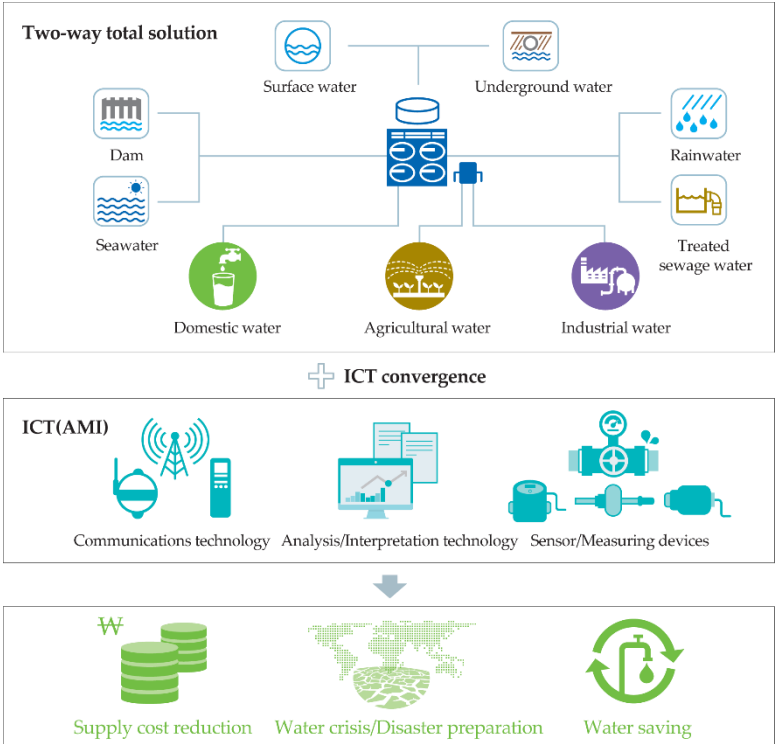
Two-way total solution

Surface water

Underground water

Dam

Rainwater

Seawater

Treated sewage water

Domestic water

Agricultural water

Industrial water

ICT convergence

ICT(AMI)

Communications technology

Analysis/Interpretation technology

Sensor/Measuring devices

₩

Supply cost reduction

Water crisis/Disaster preparation

Water saving